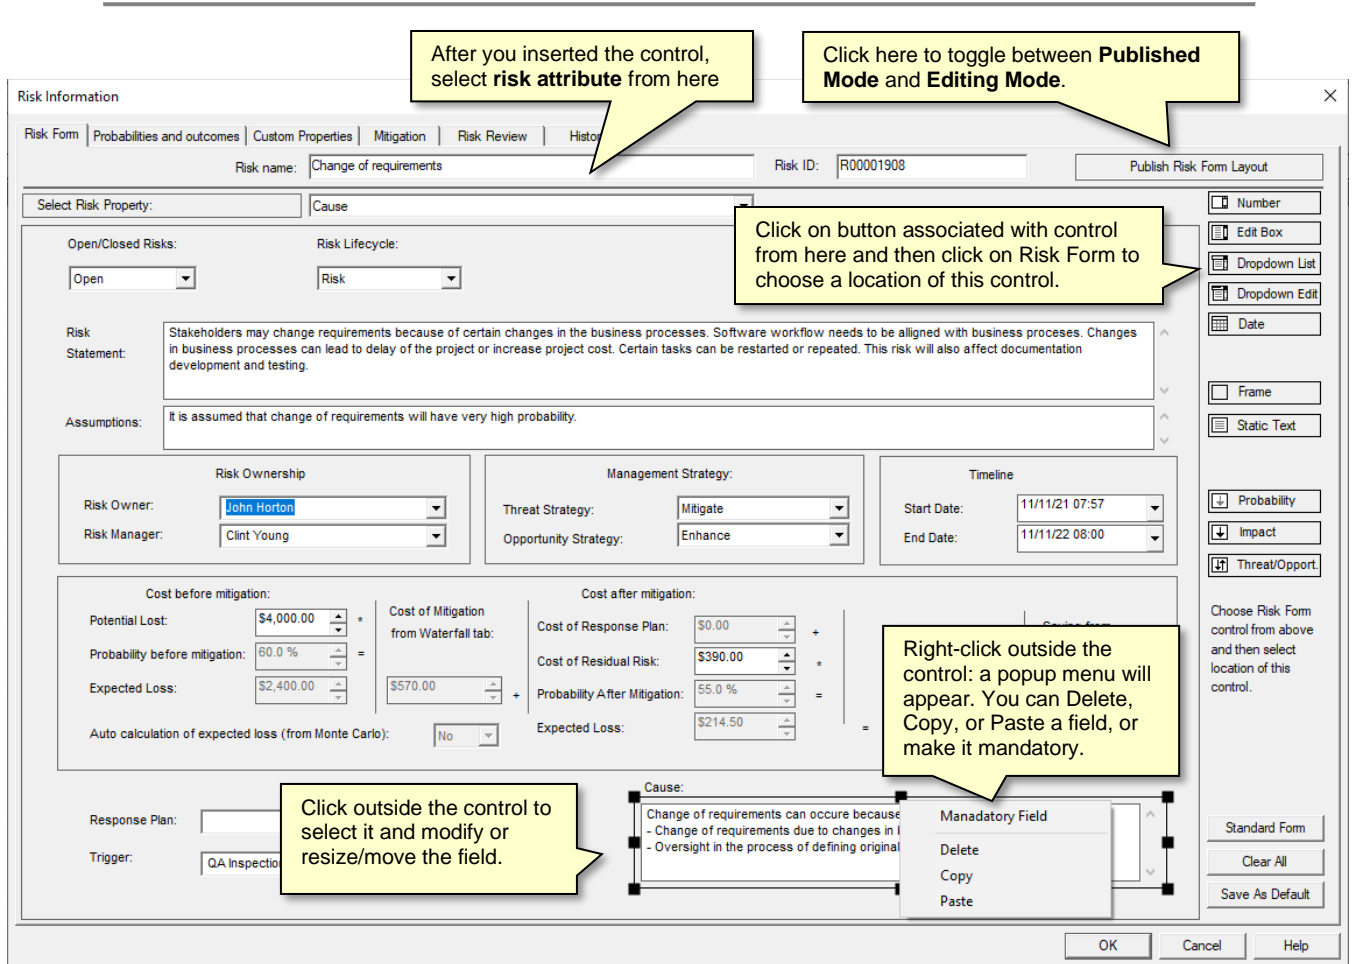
After you inserted the control, select **risk attribute** from here

Click here to toggle between **Published Mode** and **Editing Mode**.

Risk Information

Risk Form | Probabilities and outcomes | Custom Properties | Mitigation | Risk Review | Histo

Risk name: Change of requirements

Risk ID: R00001908

Publish Risk Form Layout

Select Risk Property: Cause

Click on button associated with control from here and then click on Risk Form to choose a location of this control.

Number
Edit Box
Dropdown List
Dropdown Edit
Date
Frame
Static Text
Probability
Impact
Threat/Opport.

Choose Risk Form control from above and then select location of this control.

Open/Closed Risks: Open

Risk Lifecycle: Risk

Risk Statement: Stakeholders may change requirements because of certain changes in the business processes. Software workflow needs to be alligned with business proceses. Changes in business processes can lead to delay of the project or increase project cost. Certain tasks can be restarted or repeated. This risk will also affect documentation development and testing.

Assumptions: It is assumed that change of requirements will have very high probability.

Risk Ownership
Risk Owner: John Horton
Risk Manager: Clint Young

Management Strategy:
Threat Strategy: Mitigate
Opportunity Strategy: Enhance

Timeline
Start Date: 11/11/21 07:57
End Date: 11/11/22 08:00

Cost before mitigation:
Potential Lost: $4,000.00 *
Probability before mitigation: 60.0 % =
Expected Loss: $2,400.00

Cost of Mitigation from Waterfall tab:
$570.00 +

Cost after mitigation:
Cost of Response Plan: $0.00 +
Cost of Residual Risk: $390.00 *
Probability After Mitigation: 55.0 % =
Expected Loss: $214.50

Auto calculation of expected loss (from Monte Carlo): No

Right-click outside the control: a popup menu will appear. You can Delete, Copy, or Paste a field, or make it mandatory.

Response Plan:
Trigger: QA Inspectio

Click outside the control to select it and modify or resize/move the field.

Cause:
Change of requirements can occure because
- Change of requirements due to changes in
- Oversight in the process of defining original

Manadatory Field
Delete
Copy
Paste

Standard Form
Clear All
Save As Default

OK
Cancel
Help